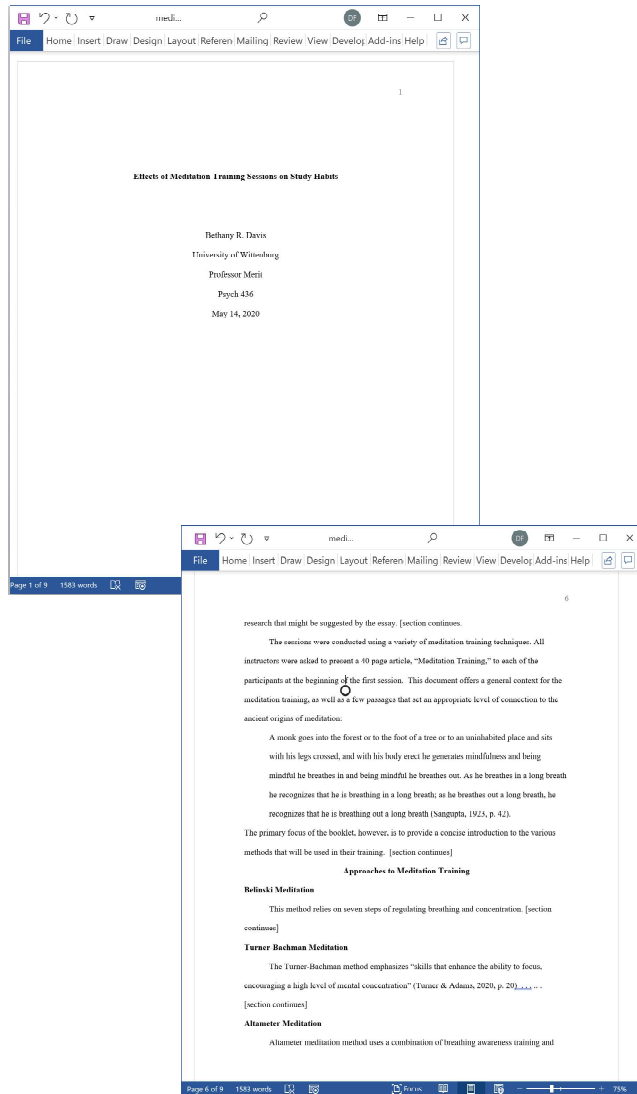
medi...

DF

File Home Insert Draw Design Layout Referen Mailing Review View Develop Add-ins Help

1

Effects of Meditation Training Sessions on Study Habits

Bethany R. Davis

University of Wittenburg

Professor Merit

Psych 436

May 14, 2020

Page 1 of 9 1583 words

medi...

DF

File Home Insert Draw Design Layout Referen Mailing Review View Develop Add-ins Help

6

research that might be suggested by the essay. [section continues.

The sessions were conducted using a variety of meditation training techniques. All instructors were asked to present a 40 page article, "Meditation Training," to each of the participants at the beginning of the first session. This document offers a general context for the meditation training, as well as a few passages that set an appropriate level of connection to the ancient origins of meditation.

A monk goes into the forest or to the foot of a tree or to an uninhabited place and sits with his legs crossed, and with his body erect he generates mindfulness and being mindful he breathes in and being mindful he breathes out. As he breathes in a long breath he recognizes that he is breathing in a long breath; as he breathes out a long breath, he recognizes that he is breathing out a long breath (Sangupta, 1925, p. 42).

The primary focus of the booklet, however, is to provide a concise introduction to the various methods that will be used in their training. [section continues]

Approaches to Meditation Training

Belinski Meditation

This method relies on seven steps of regulating breathing and concentration. [section continues]

Turner Bachman Meditation

The Turner-Bachman method emphasizes "skills that enhance the ability to focus, encouraging a high level of mental concentration" (Turner & Adams, 2020, p. 20). . . .

[section continues]

Altameter Meditation

Altameter meditation method uses a combination of breathing awareness training and

Page 6 of 9 1583 words Focus 75%